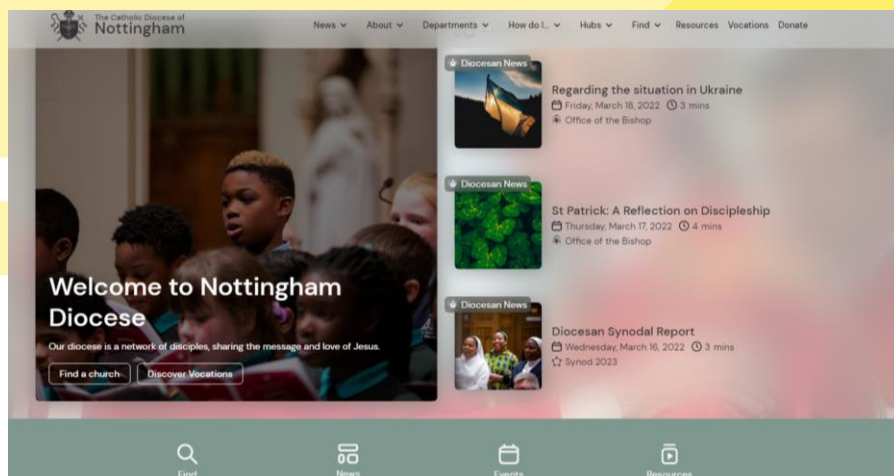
The Catholic Diocese of
Nottingham

News ⌄ About ⌄ Departments ⌄ How do I... ⌄ Hubs ⌄ Find ⌄ Resources Vocations Donate

Welcome to Nottingham Diocese

Our diocese is a network of disciples, sharing the message and love of Jesus.

Find a church Discover Vocations

Diocesan News
Regarding the situation in Ukraine
Friday, March 18, 2022 3 mins
Office of the Bishop

Diocesan News
St Patrick: A Reflection on Discipleship
Thursday, March 17, 2022 4 mins
Office of the Bishop

Diocesan News
Diocesan Synodal Report
Wednesday, March 16, 2022 3 mins
Synod 2023

Find News Events Resources